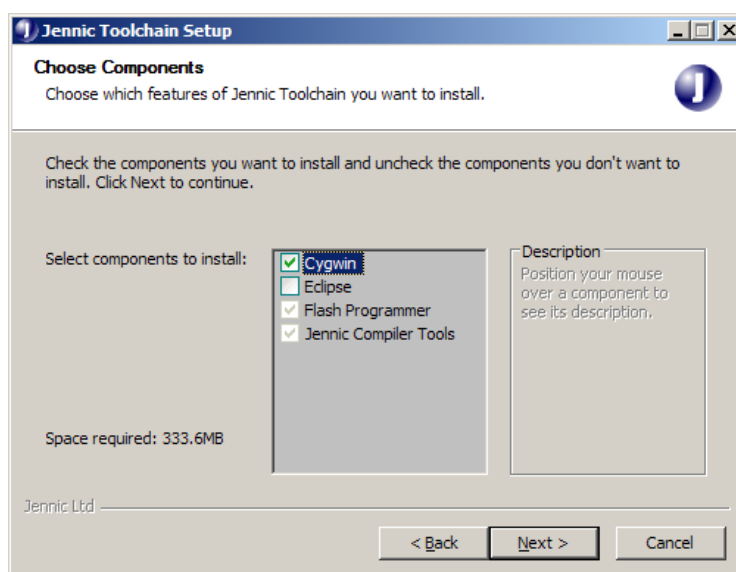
Jennic Toolchain Setup

Choose Components

Choose which features of Jennic Toolchain you want to install.

Check the components you want to install and uncheck the components you don't want to install. Click Next to continue.

Select components to install:

Cygwin
Eclipse
Flash Programmer
Jennic Compiler Tools

Description

Position your mouse over a component to see its description.

Space required: 333.6MB

Jennic Ltd

< Back

Next >

Cancel